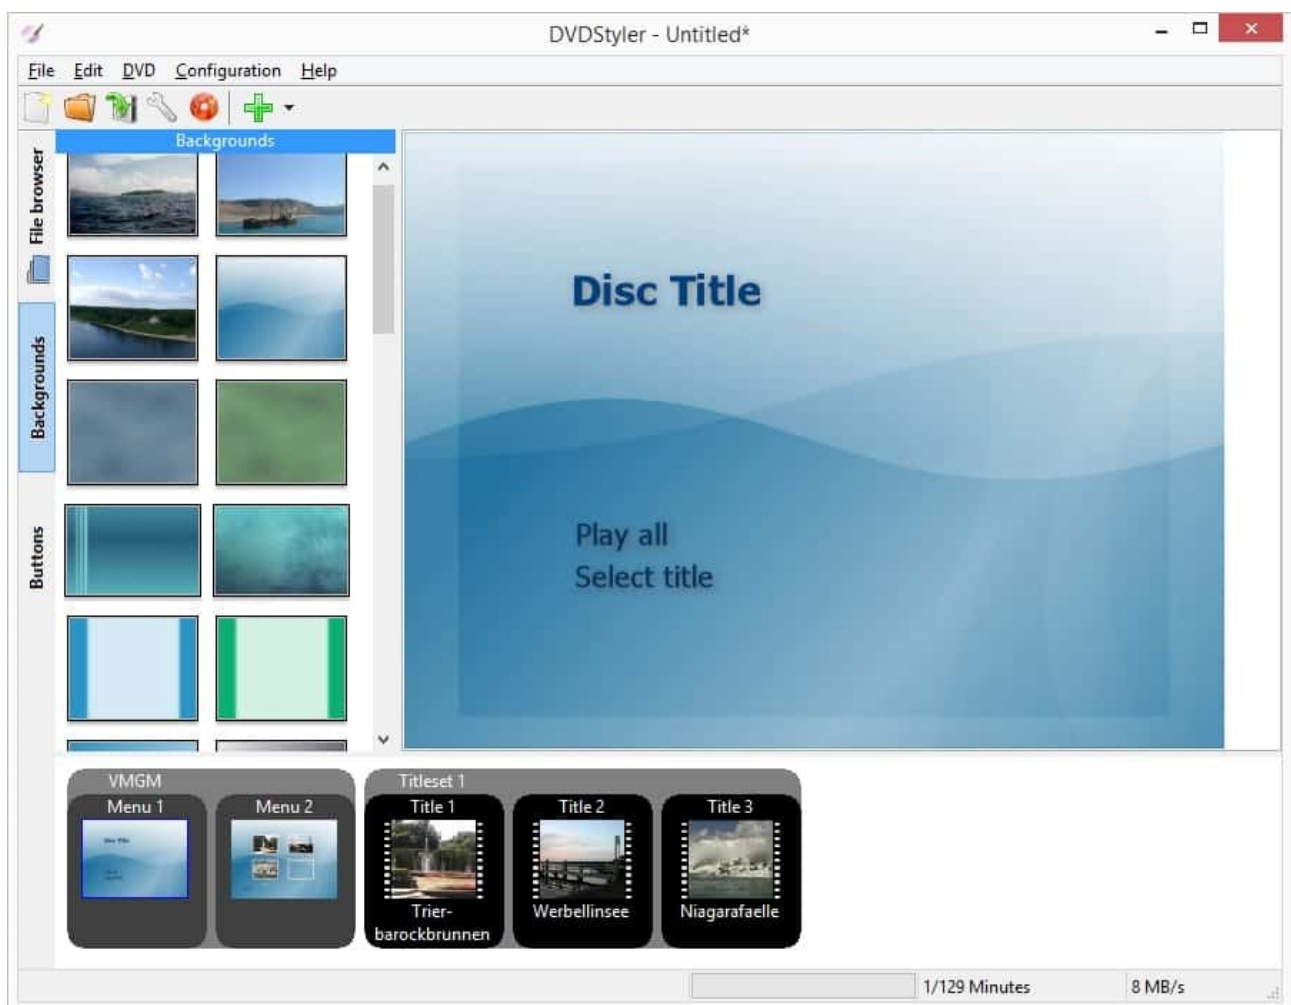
DVDStyler - Untitled*

File Edit DVD Configuration Help

Backgrounds

File browser

Backgrounds

Buttons

Disc Title

Play all
Select title

VMGM

Menu 1

Menu 2

Titleset 1

Title 1

Trier-barockbrunnen

Title 2

Werbellinsee

Title 3

Niagarafaelle

1/129 Minutes

8 MB/s